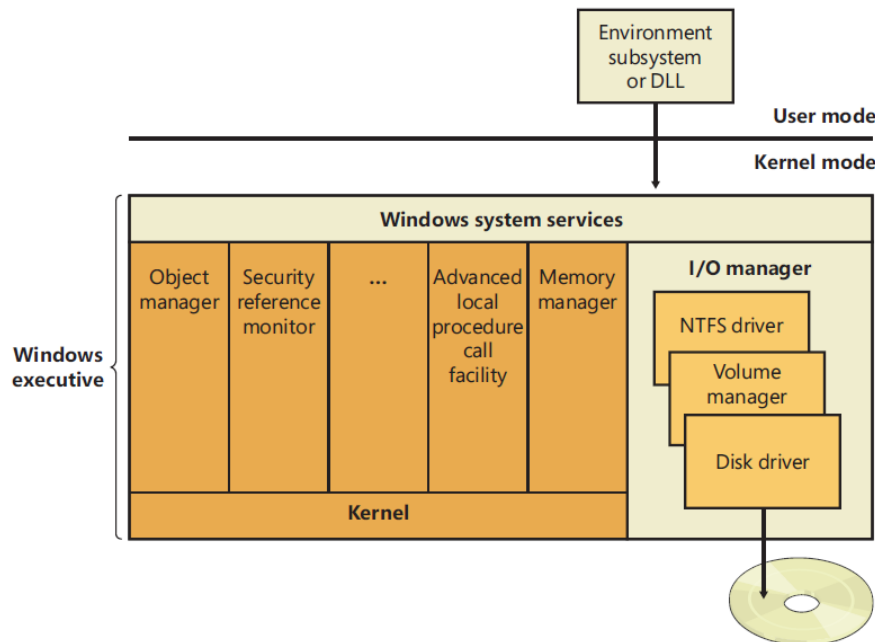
Environment subsystem or DLL

User mode

Kernel mode

Windows executive

Windows system services

Object manager

Security reference monitor

...

Advanced local procedure call facility

Memory manager

I/O manager

NTFS driver

Volume manager

Disk driver

Kernel